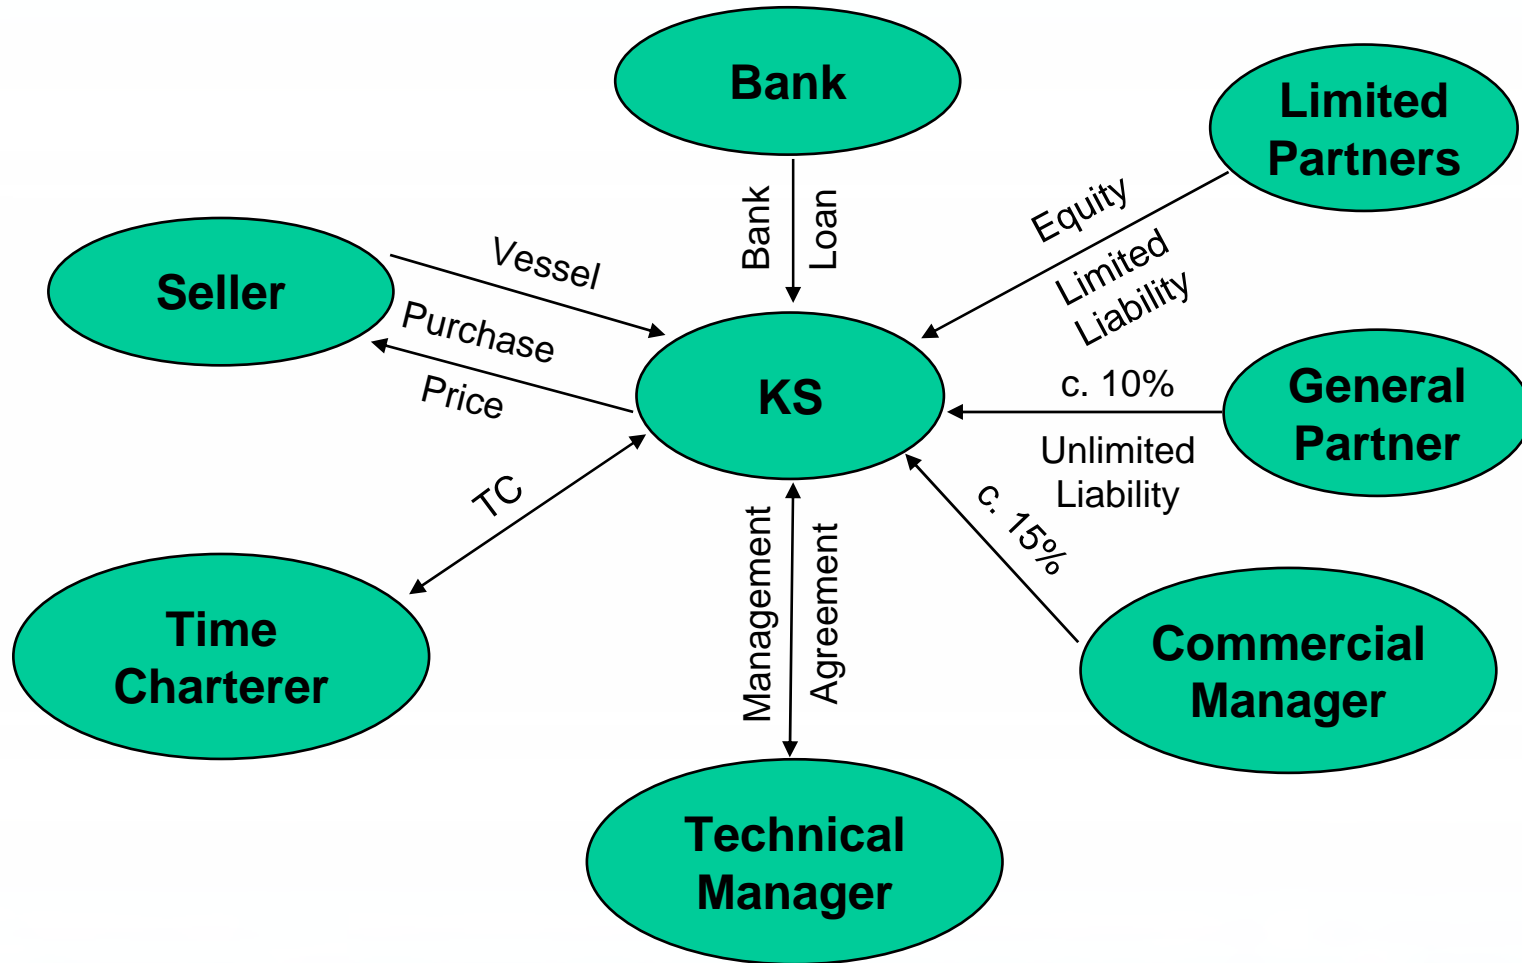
Bank

Limited Partners

Bank Loan

Equity

Limited Liability

Seller

Vessel

Purchase Price

KS

c. 10%

General Partner

Unlimited Liability

TC

c. 15%

Management Agreement

Time Charterer

Commercial Manager

Technical Manager